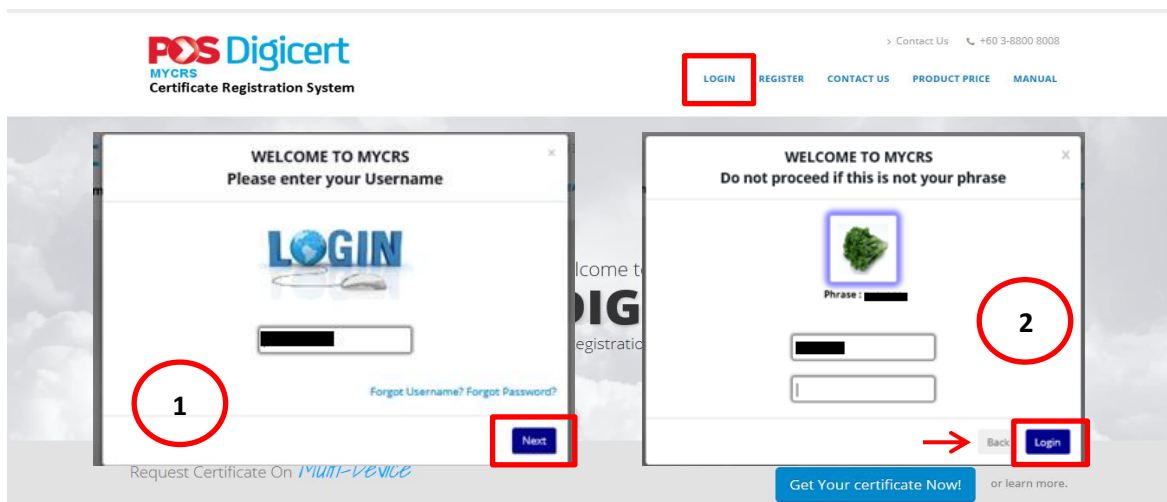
POS Digicert
MYCRS
Certificate Registration System

› Contact Us  +60 3-8800 8008

LOGIN  REGISTER  CONTACT US  PRODUCT PRICE  MANUAL

WELCOME TO MYCRS
Please enter your Username

LOGIN

Forgot Username? Forgot Password?

1

Next

lcome t
DIG
egistratio

WELCOME TO MYCRS
Do not proceed if this is not your phrase

Phrase :

2

Back  Login

Request Certificate On Multi-Device

Get Your certificate Now!  or learn more.